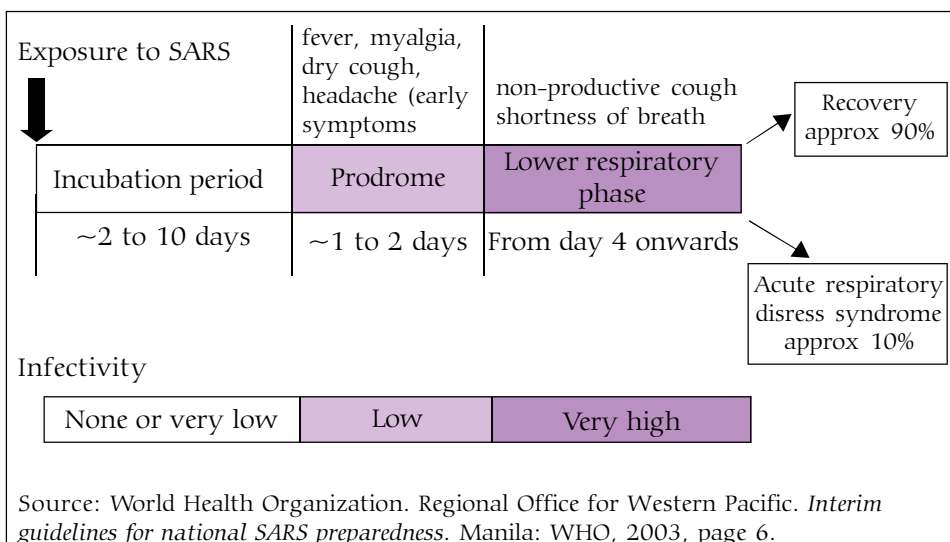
Exposure to SARS

fever, myalgia, dry cough, headache (early symptoms

non-productive cough shortness of breath

Recovery approx 90%

Incubation period

Prodrome

Lower respiratory phase

~2 to 10 days

~1 to 2 days

From day 4 onwards

Acute respiratory disress syndrome approx 10%

Infectivity

| None or very low | Low | Very high |
|---|---|---|

Source: World Health Organization. Regional Office for Western Pacific. *Interim guidelines for national SARS preparedness*. Manila: WHO, 2003, page 6.